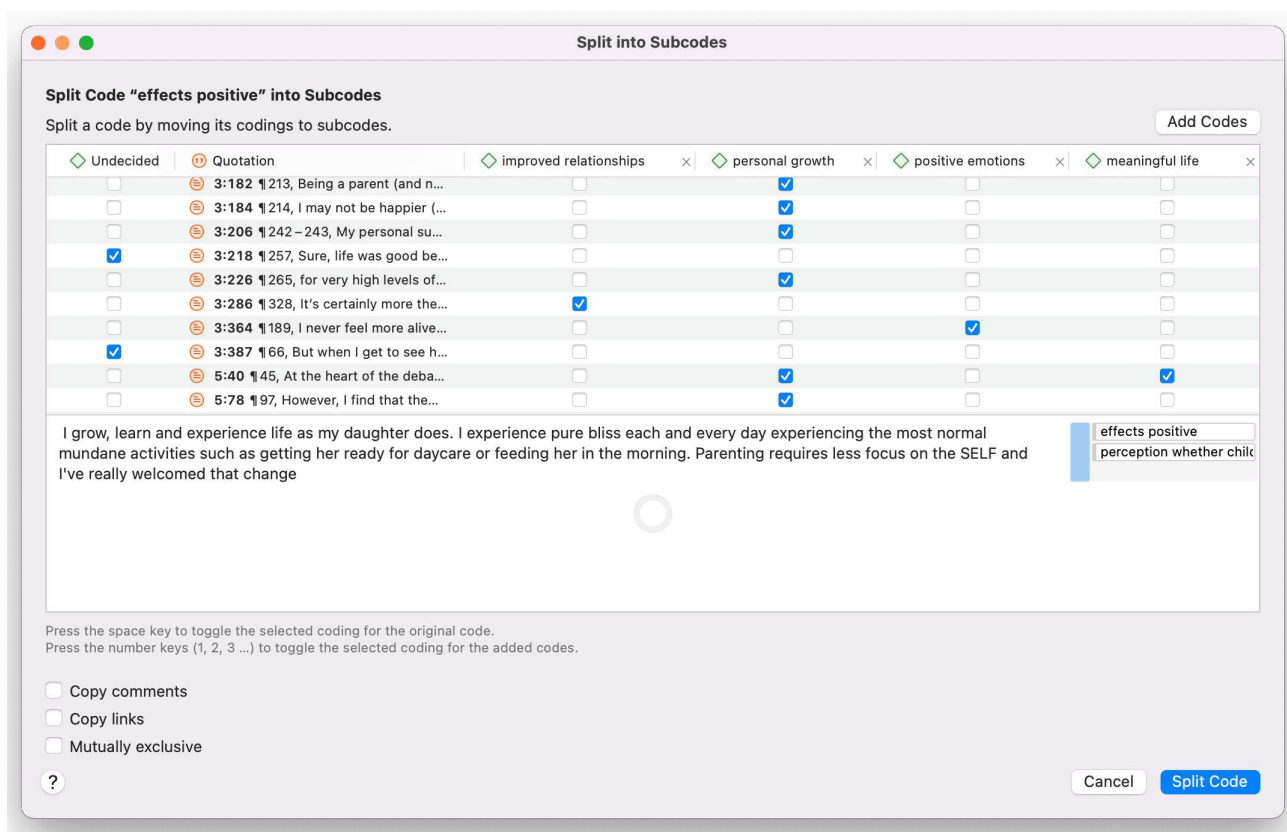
Split into Subcodes

Split Code "effects positive" into Subcodes

Split a code by moving its codings to subcodes.

Add Codes

| Undecided | Quotation | improved relationships × | personal growth × | positive emotions × | meaningful life × |
|---|---|---|---|---|---|
| ☐ | **3:182** ¶213, Being a parent (and n... | ☐ | ☑ | ☐ | ☐ |
| ☐ | **3:184** ¶214, I may not be happier (... | ☐ | ☑ | ☐ | ☐ |
| ☐ | **3:206** ¶242 – 243, My personal su... | ☐ | ☑ | ☐ | ☐ |
| ☑ | **3:218** ¶257, Sure, life was good be... | ☐ | ☐ | ☐ | ☐ |
| ☐ | **3:226** ¶265, for very high levels of... | ☐ | ☑ | ☐ | ☐ |
| ☐ | **3:286** ¶328, It's certainly more the... | ☑ | ☐ | ☐ | ☐ |
| ☐ | **3:364** ¶189, I never feel more alive... | ☐ | ☐ | ☑ | ☐ |
| ☑ | **3:387** ¶66, But when I get to see h... | ☐ | ☐ | ☐ | ☐ |
| ☐ | **5:40** ¶45, At the heart of the deba... | ☐ | ☑ | ☐ | ☑ |
| ☐ | **5:78** ¶97, However, I find that the... | ☐ | ☑ | ☐ | ☐ |

I grow, learn and experience life as my daughter does. I experience pure bliss each and every day experiencing the most normal mundane activities such as getting her ready for daycare or feeding her in the morning. Parenting requires less focus on the SELF and I've really welcomed that change

effects positive
perception whether child

Press the space key to toggle the selected coding for the original code.
Press the number keys (1, 2, 3 ...) to toggle the selected coding for the added codes.

Copy comments
Copy links
Mutually exclusive

?

Cancel
Split Code